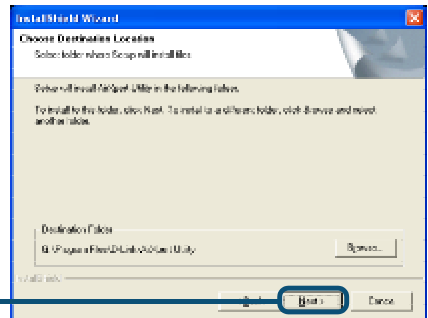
InstallShield Wizard

Choose Destination Location
Select folder where Setup will install files.

Setup will install AirSpeed Utility in the following folder.

To install to this folder, click Next. To install to a different folder, click Browse and select another folder.

Destination Folder
C:\Program Files\D-Link\AirSpeed Utility

Browse...

InstallShield

< Back

Next >

Cancel